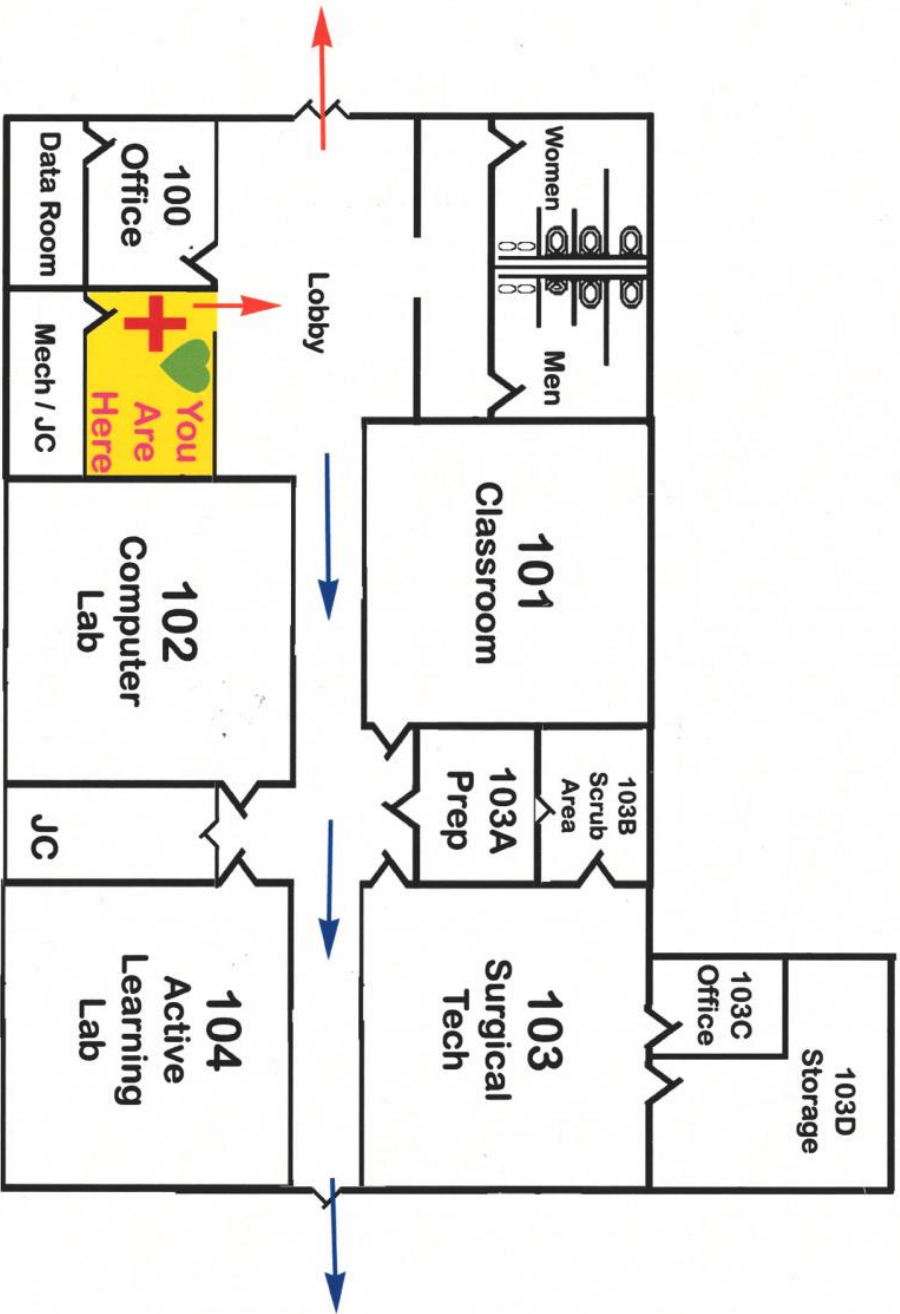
100
Office

Data Room

Lobby

Women

Men

You
Are
Here

Mech / JC

101
Classroom

102
Computer
Lab

103A
Prep

103B
Scrub
Area

JC

103
Surgical
Tech

103C
Office

103D
Storage

104
Active
Learning
Lab